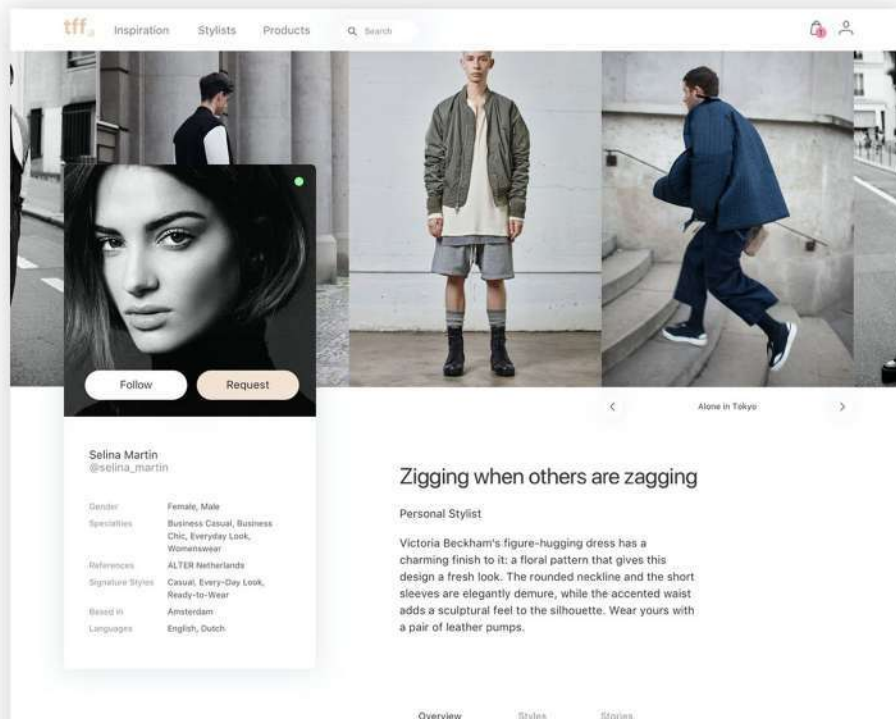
tff. Inspiration Stylists Products Search

Follow Request

< Alone in Tokyo >

Selina Martin
@selina_martin

| | |
|---|---|
| Gender | Female, Male |
| Specialties | Business Casual, Business Chic, Everyday Look, Womenswear |
| References | ALTER Netherlands |
| Signature Styles | Casual, Every-Day Look, Ready-to-Wear |
| Based in | Amsterdam |
| Languages | English, Dutch |

Zigging when others are zagging

Personal Stylist

Victoria Beckham's figure-hugging dress has a charming finish to it: a floral pattern that gives this design a fresh look. The rounded neckline and the short sleeves are elegantly demure, while the accented waist adds a sculptural feel to the silhouette. Wear yours with a pair of leather pumps.

Overview Styles Stories